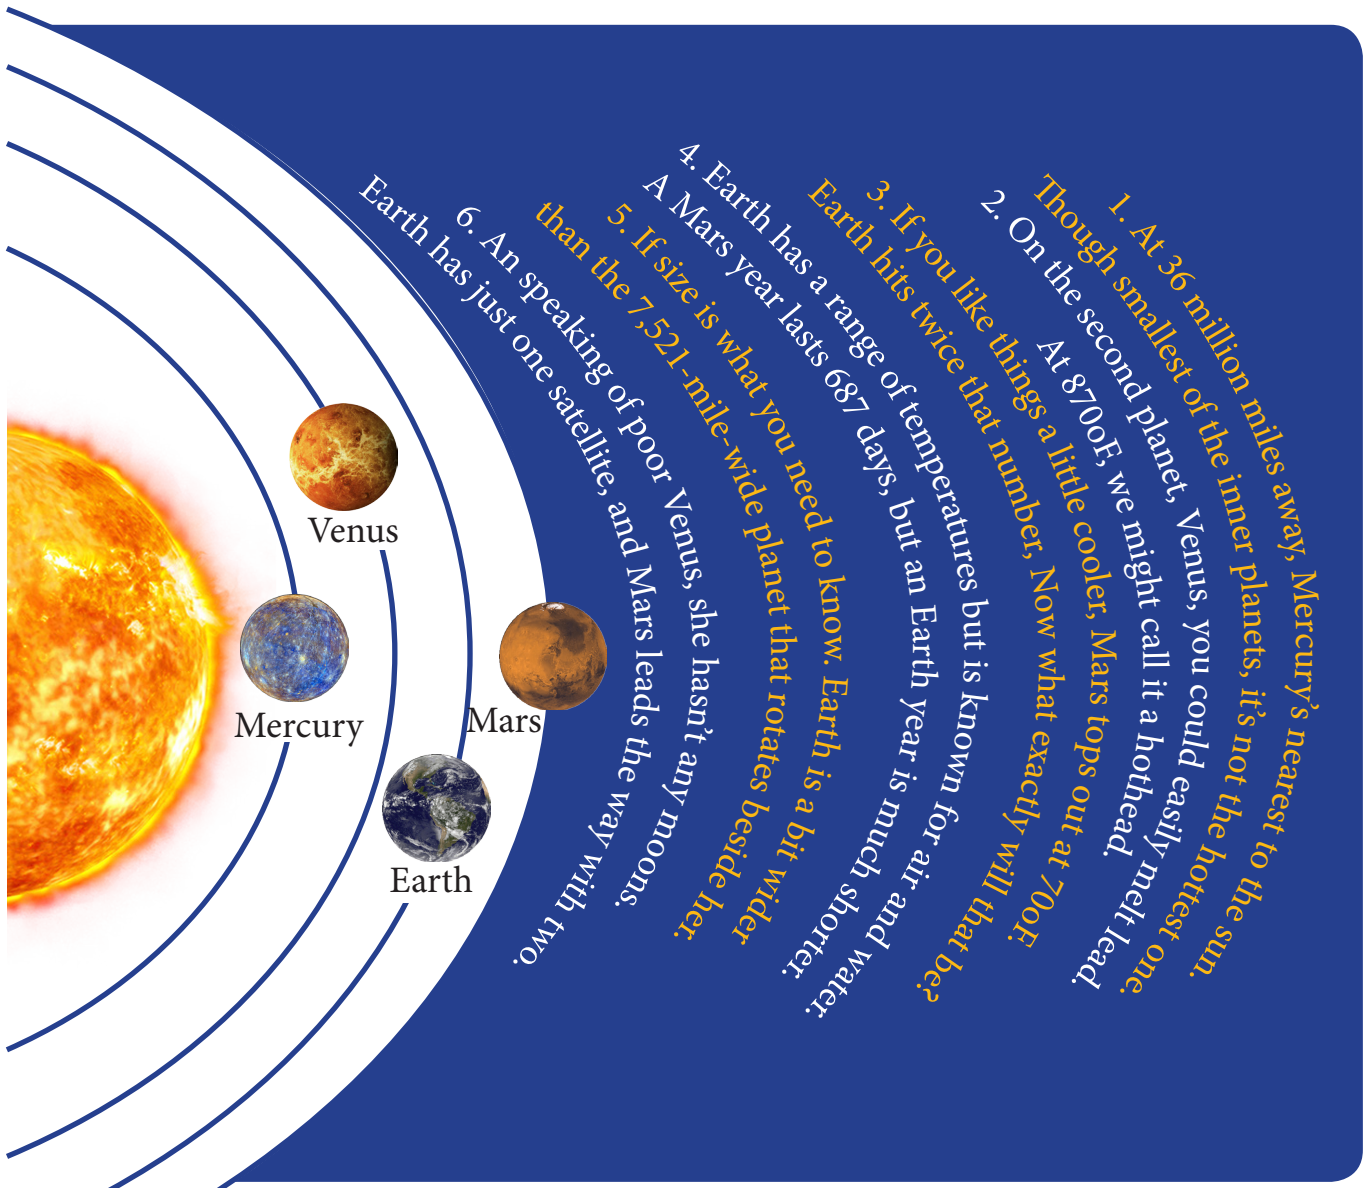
Venus

Mercury

Mars

Earth

1. At 36 million miles away, Mercury's nearest to the sun.
Though smallest of the inner planets, it's not the hottest one.

2. On the second planet, Venus, you could easily melt lead.
At 870oF, we might call it a hothead.

3. If you like things a little cooler, Mars tops out at 70oF.
Earth hits twice that number, Now what exactly will that be?

4. Earth has a range of temperatures but is known for air and water.
A Mars year lasts 687 days, but an Earth year is much shorter.

5. If size is what you need to know. Earth is a bit wider
than the 7,521-mile-wide planet that rotates beside her.

6. An speaking of poor Venus, she hasn't any moons.
Earth has just one satellite, and Mars leads the way with two.